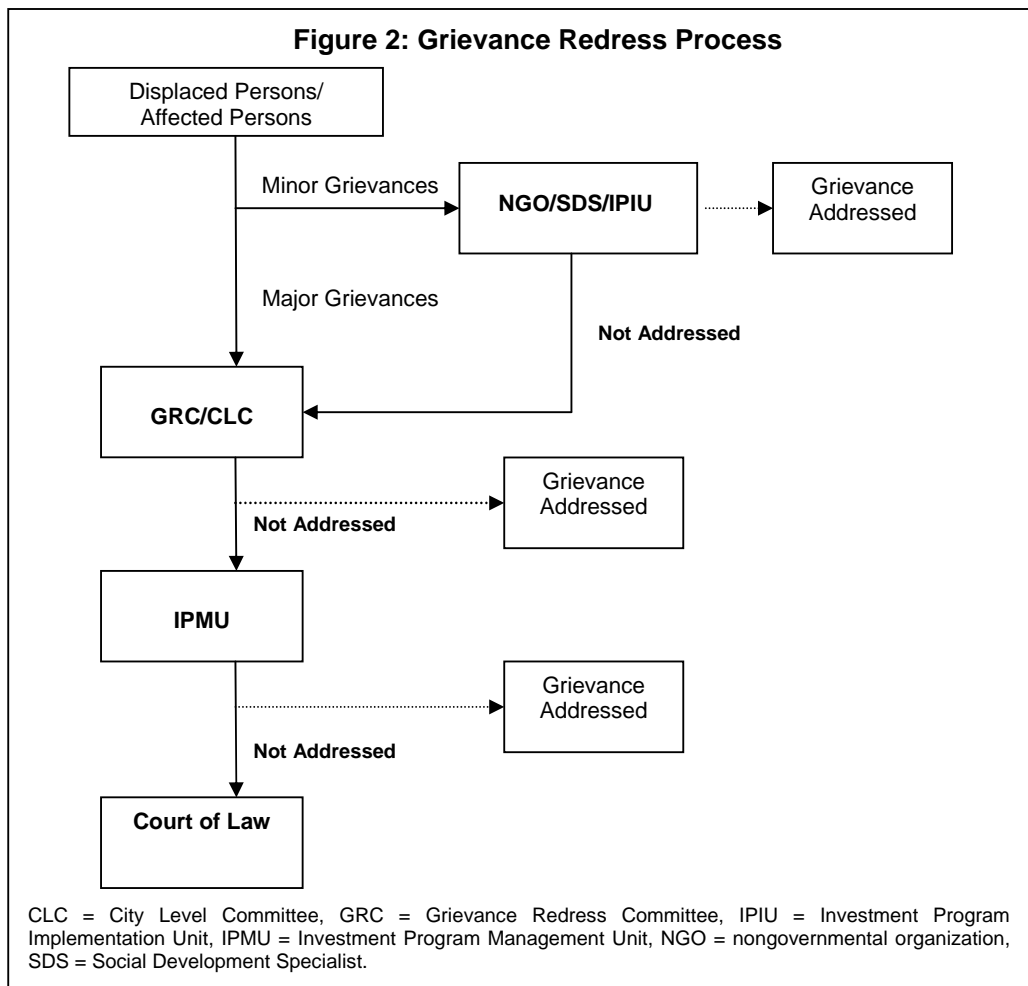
Figure 2: Grievance Redress Process

Displaced Persons/ Affected Persons

Minor Grievances

NGO/SDS/IPIU

Grievance Addressed

Major Grievances

Not Addressed

GRC/CLC

Grievance Addressed

Not Addressed

IPMU

Grievance Addressed

Not Addressed

Court of Law

CLC = City Level Committee, GRC = Grievance Redress Committee, IPIU = Investment Program Implementation Unit, IPMU = Investment Program Management Unit, NGO = nongovernmental organization, SDS = Social Development Specialist.